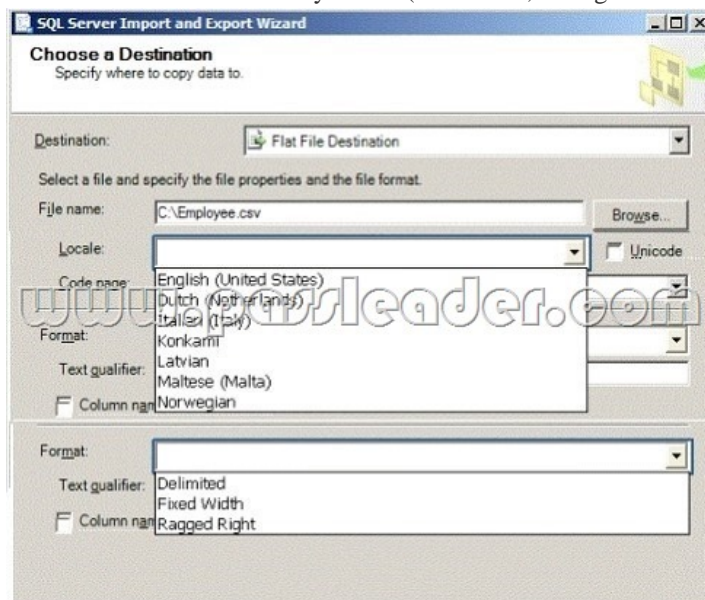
SQL Server Import and Export Wizard

Choose a Destination
Specify where to copy data to.

Destination: Flat File Destination

Select a file and specify the file properties and the file format.

File name: C:\Employee.csv Browse...

Locale:

Unicode

Code page:

English (United States)
Dutch (Netherlands)
Italian (Italy)
Konkani
Latvian
Maltese (Malta)
Norwegian

Format:

Text qualifier:

Column nam

www.passleader.com

Format:

Delimited
Fixed Width
Ragged Right

Text qualifier:

Column nam